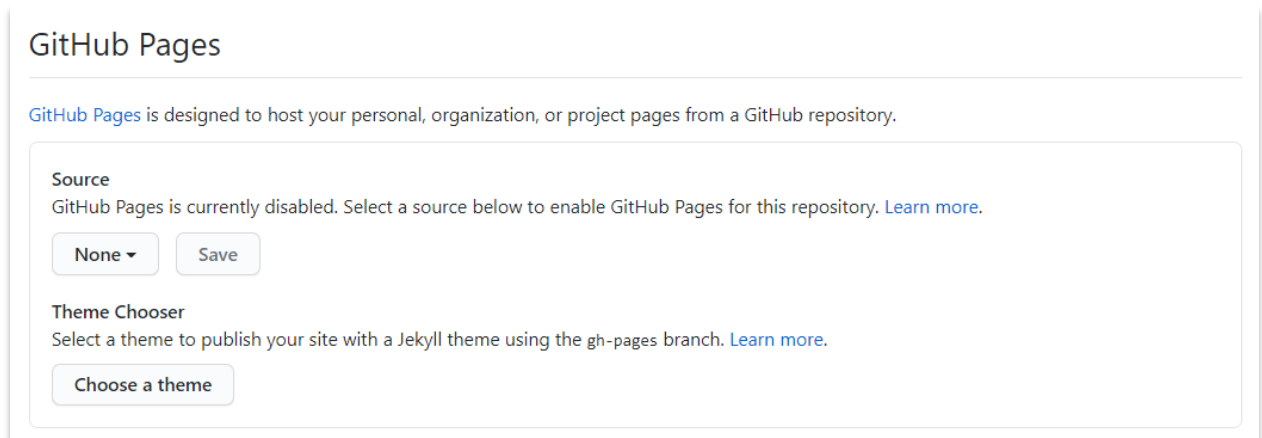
GitHub Pages

GitHub Pages is designed to host your personal, organization, or project pages from a GitHub repository.

Source
GitHub Pages is currently disabled. Select a source below to enable GitHub Pages for this repository. Learn more.

None ▾ Save

Theme Chooser
Select a theme to publish your site with a Jekyll theme using the gh-pages branch. Learn more.

Choose a theme